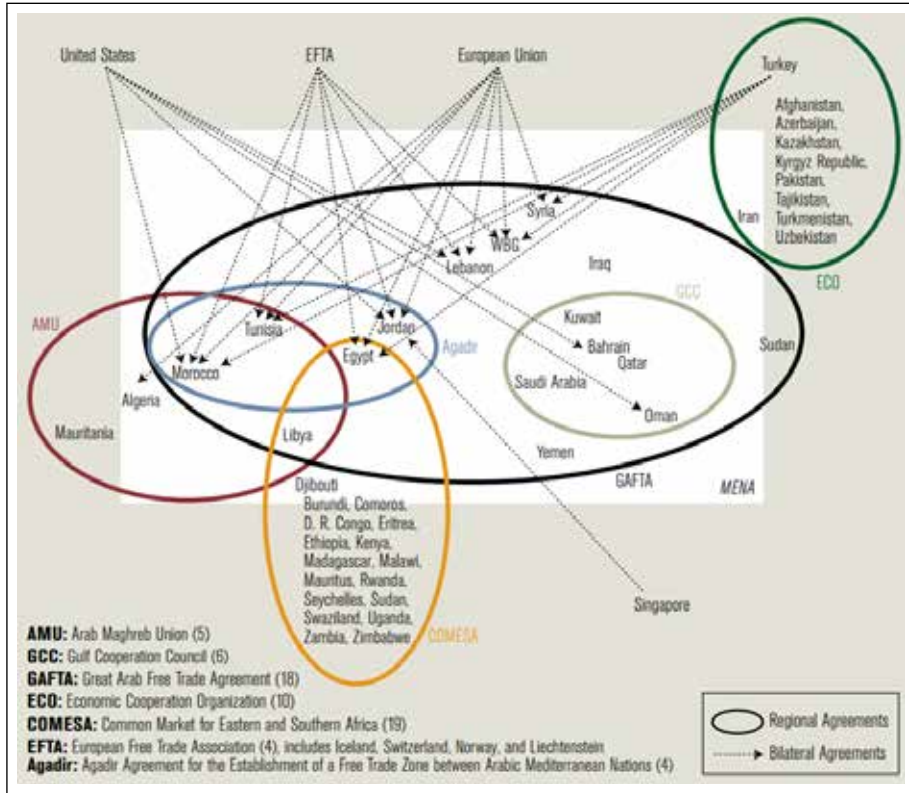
United States

EFTA

European Union

Turkey

Afghanistan,
Azerbaijan,
Kazakhstan,
Kyrgyz Republic,
Pakistan,
Tajikistan,
Turkmenistan,
Uzbekistan

Iran

ECO

Syria

WBG

Lebanon

Iraq

GCC

AMU

Tunisia

Jordan

Agadir

Kuwait

Bahrain

Qatar

Sudan

Morocco

Egypt

Saudi Arabia

Algeria

Oman

Mauritania

Libya

Yemen

GAFTA

MENA

Djibouti
Burundi, Comoros,
D. R. Congo, Eritrea,
Ethiopia, Kenya,
Madagascar, Malawi,
Mauritus, Rwanda,
Seychelles, Sudan,
Swaziland, Uganda,
Zambia, Zimbabwe

COMESA

Singapore

**AMU:** Arab Maghreb Union (5)
**GCC:** Gulf Cooperation Council (6)
**GAFTA:** Great Arab Free Trade Agreement (18)
**ECO:** Economic Cooperation Organization (10)
**COMESA:** Common Market for Eastern and Southern Africa (19)
**EFTA:** European Free Trade Association (4), includes Iceland, Switzerland, Norway, and Liechtenstein
**Agadir:** Agadir Agreement for the Establishment of a Free Trade Zone between Arabic Mediterranean Nations (4)

Regional Agreements

Bilateral Agreements